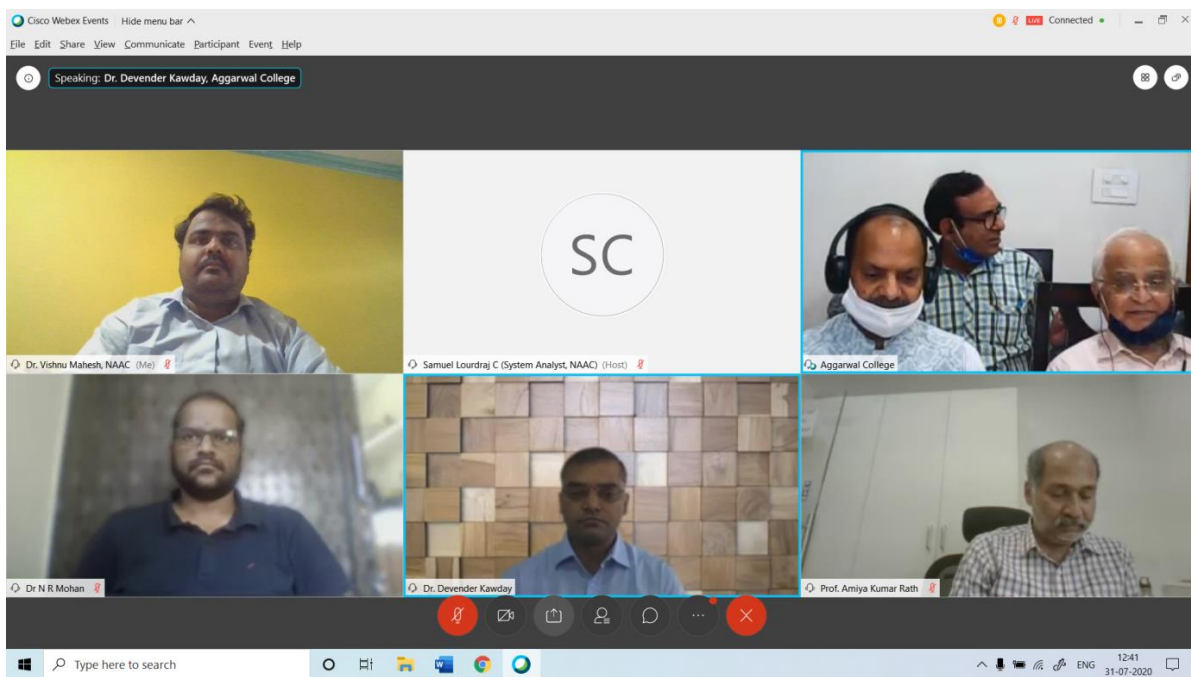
Cisco Webex Events Hide menu bar ^

LIVE Connected

File Edit Share View Communicate Participant Event Help

Speaking: Dr. Devender Kawday, Aggarwal College

SC

Dr. Vishnu Mahesh, NAAC (Me)

Samuel Lourdraj C (System Analyst, NAAC) (Host)

Aggarwal College

Dr N R Mohan

Dr. Devender Kawday

Prof. Amiya Kumar Rath

Type here to search

ENG 12:41 31-07-2020